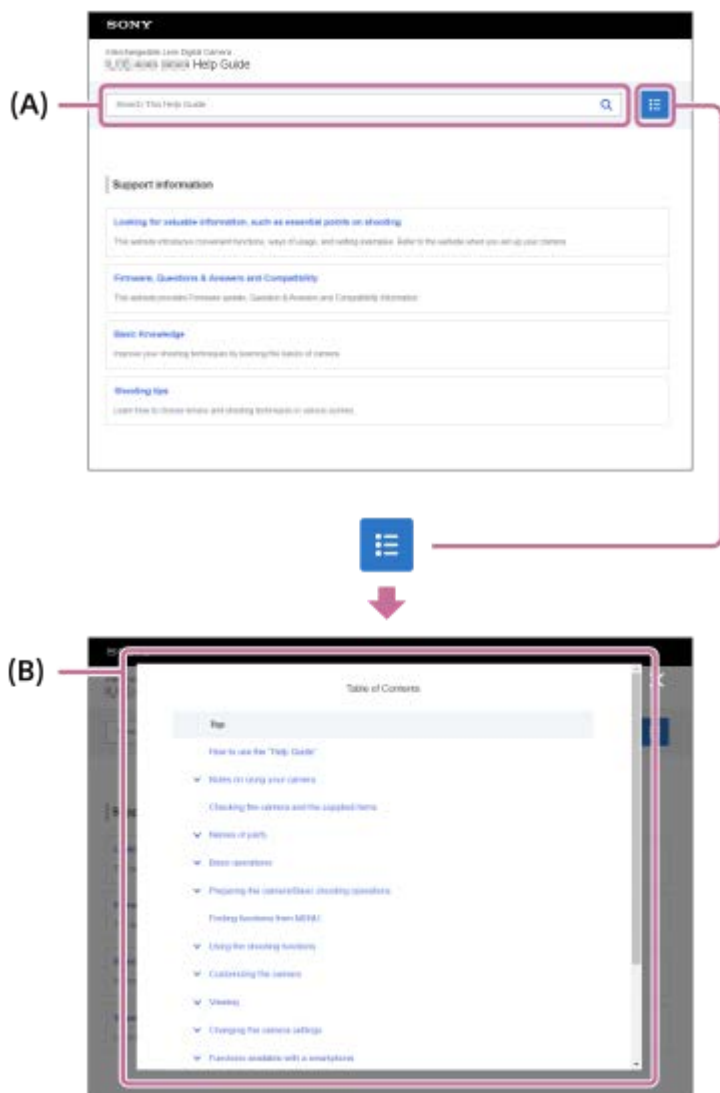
SONY

Interchangeable Lens Digital Camera
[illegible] Help Guide

(A)

Search This Help Guide

Support information

Looking for valuable information, such as essential points on shooting

This website introduces convenient functions, ways of usage, and setting examples. Refer to the website when you set up your camera.

Firmware, Questions & Answers and Compatibility

This website provides Firmware update, Question & Answers and Compatibility information.

Basic Knowledge

Improve your shooting techniques by learning the basics of camera.

Shooting tips

Learn how to choose lenses and shooting techniques in various scenes.

(B)

Table of Contents

Top

How to use the "Help Guide"

Notes on using your camera

Checking the camera and the supplied items

Names of parts

Basic operations

Preparing the camera/Basic shooting operations

Finding functions from MENU

Using the shooting functions

Customizing the camera

Viewing

Changing the camera settings

Functions available with a smartphone